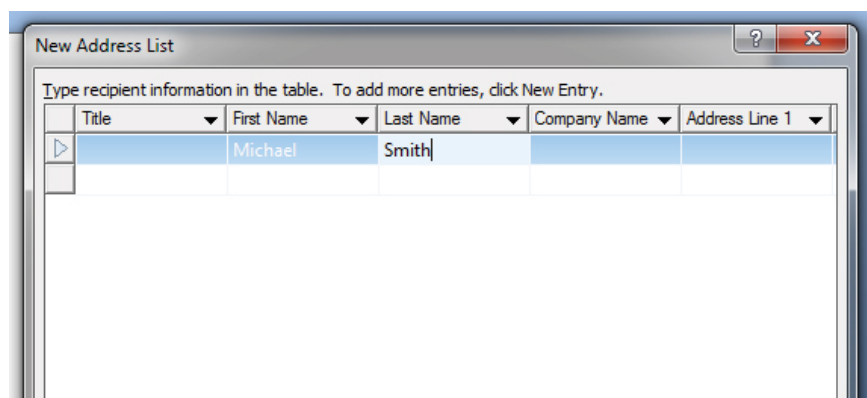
New Address List

?

Type recipient information in the table. To add more entries, click New Entry.

| Title | First Name | Last Name | Company Name | Address Line 1 |
|---|---|---|---|---|
| | Michael | Smith | | |
| | | | | |